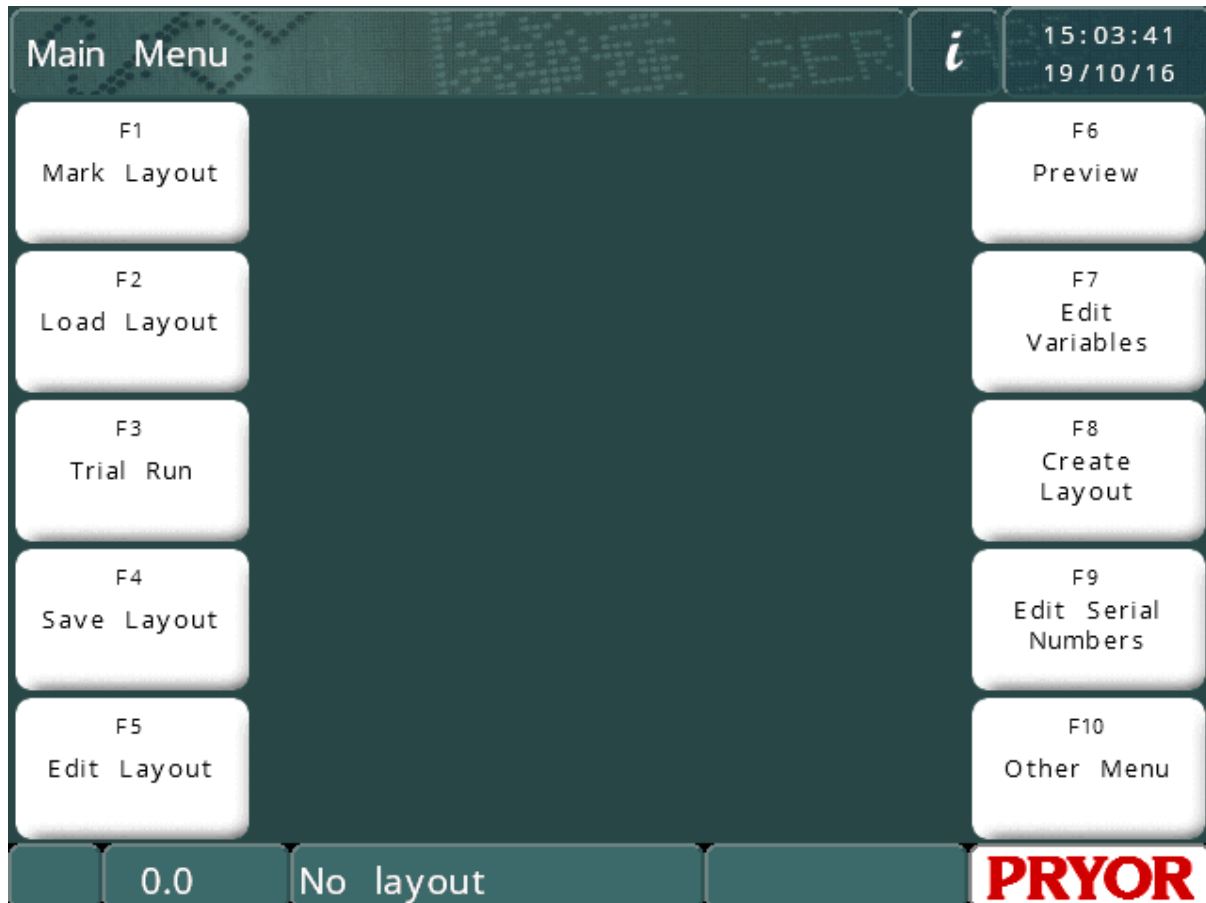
Main Menu

i

15:03:41
19/10/16

F1
Mark Layout

F2
Load Layout

F3
Trial Run

F4
Save Layout

F5
Edit Layout

F6
Preview

F7
Edit Variables

F8
Create Layout

F9
Edit Serial Numbers

F10
Other Menu

0.0

No layout

PRYOR